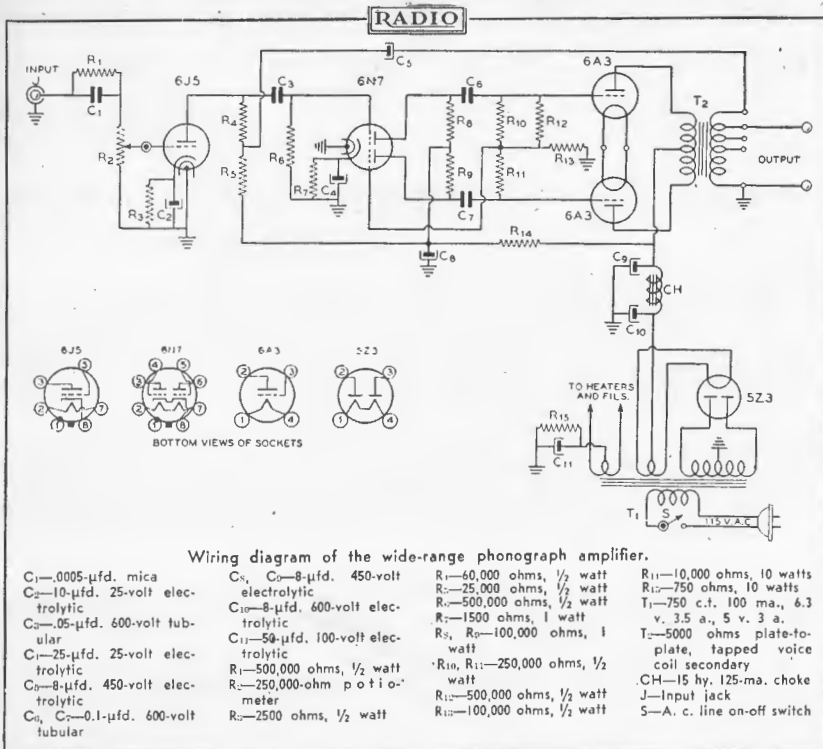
RADIO

INPUT
R1
C1
R2
R3
C2
6J5
R4
R5
C3
C5
6N7
R6
R7
C4
C6
R8
R9
C7
R10
R11
R12
R13
6A3
6A3
T2
OUTPUT
R14
C8
C9
CH
C10
TO HEATERS AND FILS.
R15
C11
5Z3
T1
S
115 V. A.C.

6J5
6N7
6A3
5Z3
BOTTOM VIEWS OF SOCKETS

Wiring diagram of the wide-range phonograph amplifier.

C1—.0005-μfd. mica
C2—10-μfd. 25-volt electrolytic
C3—.05-μfd. 600-volt tubular
C4—25-μfd. 25-volt electrolytic
C5—8-μfd. 450-volt electrolytic
C6, C7—0.1-μfd. 600-volt tubular

C8, C9—8-μfd. 450-volt electrolytic
C10—8-μfd. 600-volt electrolytic
C11—50-μfd. 100-volt electrolytic
R1—500,000 ohms, ½ watt
R2—250,000-ohm potiometer
R3—2500 ohms, ½ watt

R4—60,000 ohms, ½ watt
R5—25,000 ohms, ½ watt
R6—500,000 ohms, ½ watt
R7—1500 ohms, 1 watt
R8, R9—100,000 ohms, 1 watt
R10, R11—250,000 ohms, ½ watt
R12—500,000 ohms, ½ watt
R13—100,000 ohms, ½ watt

R14—10,000 ohms, 10 watts
R15—750 ohms, 10 watts
T1—750 c.t. 100 ma., 6.3 v. 3.5 a., 5 v. 3 a.
T2—5000 ohms plate-to-plate, tapped voice coil secondary
CH—15 hy. 125-ma. choke
J—Input jack
S—A. c. line on-off switch